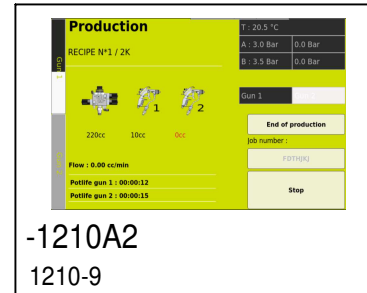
Production

RECIPE N°1 / 2K

Gun 1

1

2

220cc

10cc

0cc

Flow : 0.00 cc/min

Potlife gun 1 : 00:00:12

Potlife gun 2 : 00:00:15

| T : 20.5 °C | |
|---|---|
| A : 3.0 Bar | 0.0 Bar |
| B : 3.5 Bar | 0.0 Bar |

Gun 1

End of production

Job number :

FDTH[K]

Stop

-1210A2

1210-9